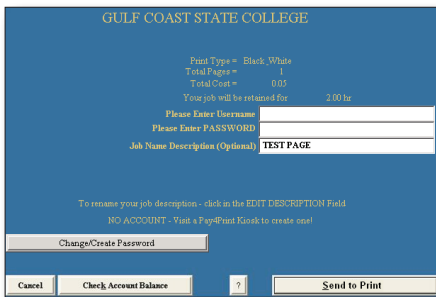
GULF COAST STATE COLLEGE

Print Type = Black_White
Total Pages = 1
Total Cost = 0.05
Your job will be retained for 2.00 hr

Please Enter Username
Please Enter PASSWORD
Job Name Description (Optional) TEST PAGE

To rename your job description - click in the EDIT DESCRIPTION Field

NO ACCOUNT - Visit a Pay4Print Kiosk to create one!

Change/Create Password

Cancel
Check Account Balance
?
Send to Print